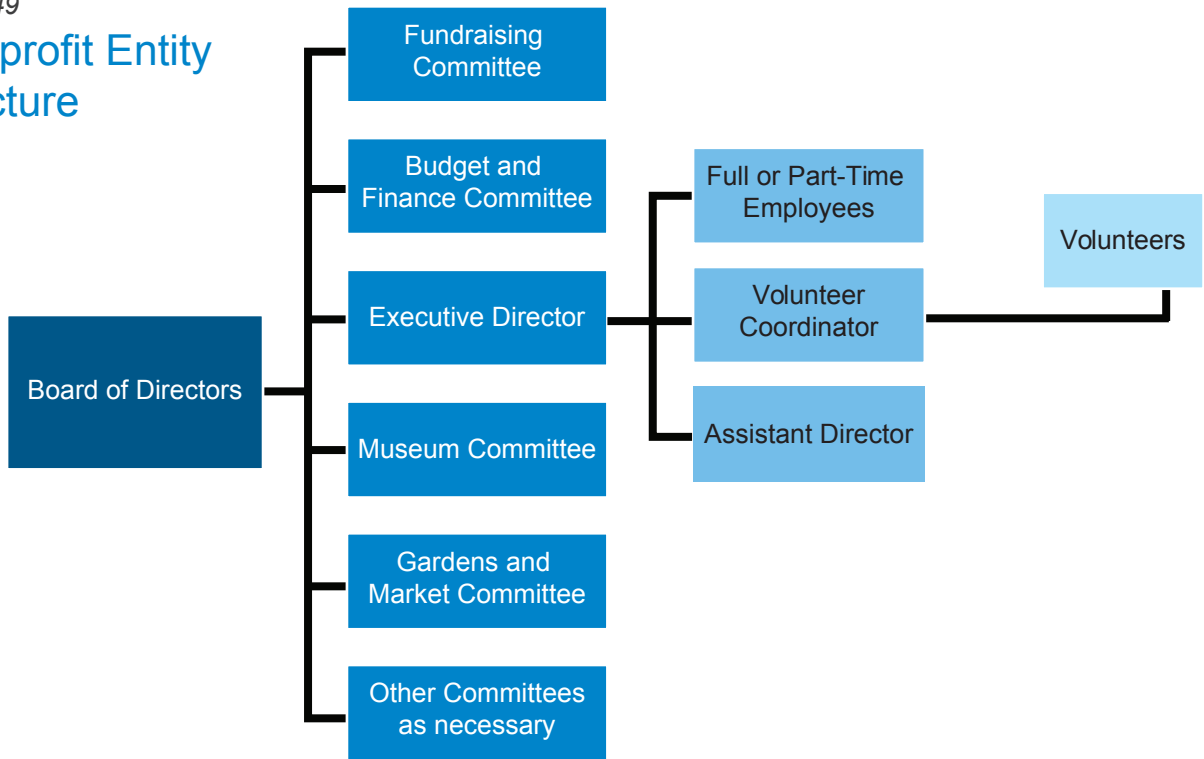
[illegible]49
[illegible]profit Entity
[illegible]cture

Board of Directors

Fundraising Committee

Budget and Finance Committee

Executive Director

Museum Committee

Gardens and Market Committee

Other Committees as necessary

Full or Part-Time Employees

Volunteer Coordinator

Assistant Director

Volunteers